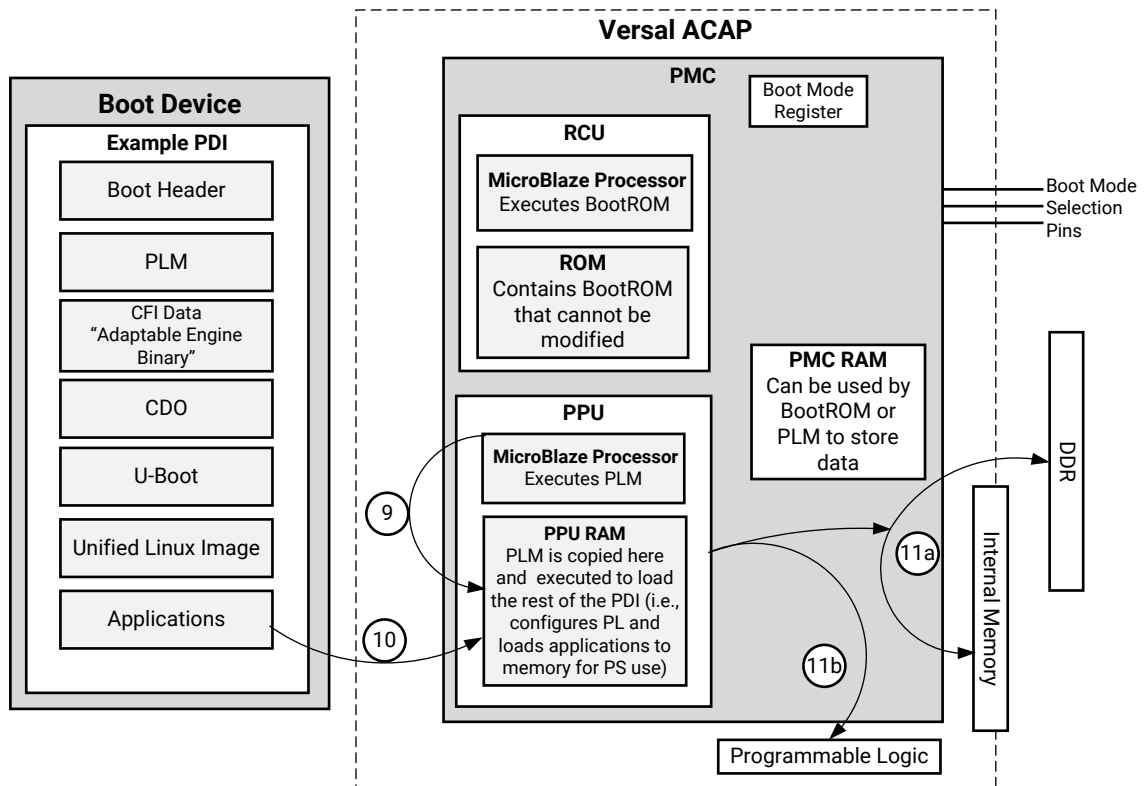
Boot Device

Example PDI

Boot Header

PLM

CFI Data "Adaptable Engine Binary"

CDO

U-Boot

Unified Linux Image

Applications

Versal ACAP

PMC

Boot Mode Register

RCU

MicroBlaze Processor
Executes BootROM

ROM
Contains BootROM that cannot be modified

PMC RAM
Can be used by BootROM or PLM to store data

PPU

MicroBlaze Processor
Executes PLM

PPU RAM
PLM is copied here and executed to load the rest of the PDI (i.e., configures PL and loads applications to memory for PS use)

Boot Mode Selection Pins

DDR

Internal Memory

9

10

11a

11b

Programmable Logic